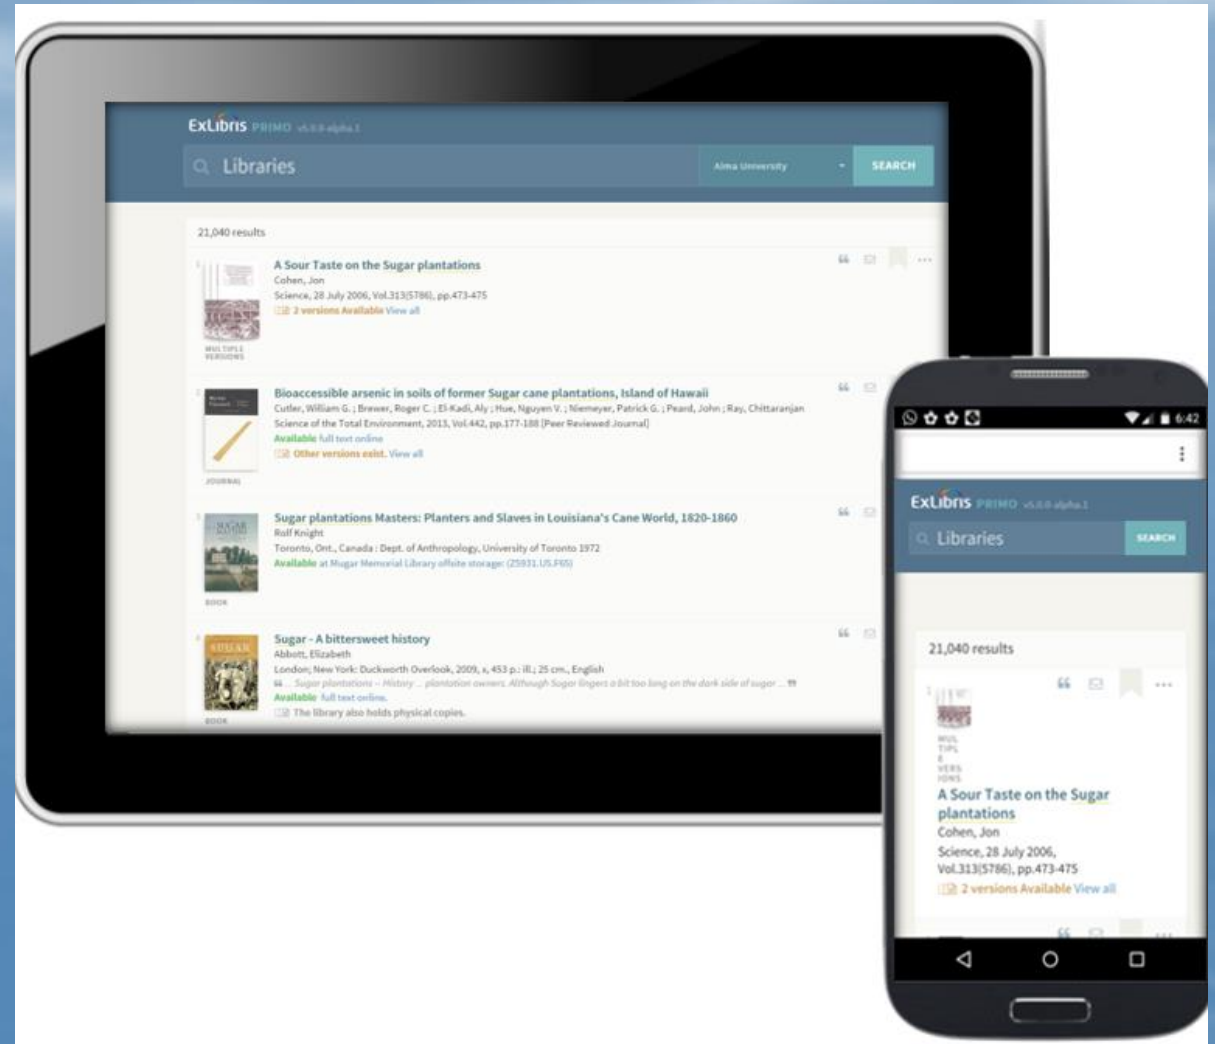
ExLibris PRIMO v5.0.0-alpha.1

Libraries

Alma University

SEARCH

21,040 results

1

MULTIPLE VERSIONS

A Sour Taste on the Sugar plantations
Cohen, Jon
Science, 28 July 2006, Vol.313(5786), pp.473-475
2 versions Available View all

2

JOURNAL

Bioaccessible arsenic in soils of former Sugar cane plantations, Island of Hawaii
Cutler, William G. ; Brewer, Roger C. ; El-Kadi, Aly ; Hue, Nguyen V. ; Niemeyer, Patrick G. ; Peard, John ; Ray, Chittaranjan
Science of the Total Environment, 2013, Vol.442, pp.177-188 [Peer Reviewed Journal]
Available full text online
Other versions exist. View all

3

BOOK

Sugar plantations Masters: Planters and Slaves in Louisiana's Cane World, 1820-1860
Rolf Knight
Toronto, Ont., Canada : Dept. of Anthropology, University of Toronto 1972
Available at Mugar Memorial Library offsite storage: (25931.U5.F65)

4

SUGAR

BOOK

Sugar - A bittersweet history
Abbott, Elizabeth
London; New York: Duckworth Overlook, 2009, x, 453 p.: ill.; 25 cm., English
“ ... Sugar plantations -- History ... plantation owners. Although Sugar lingers a bit too long on the dark side of sugar ... ”
Available full text online.
The library also holds physical copies.

6:42

ExLibris PRIMO v5.0.0-alpha.1

Libraries

SEARCH

21,040 results

1

MULTIPLE VERSIONS

A Sour Taste on the Sugar plantations
Cohen, Jon
Science, 28 July 2006, Vol.313(5786), pp.473-475
2 versions Available View all